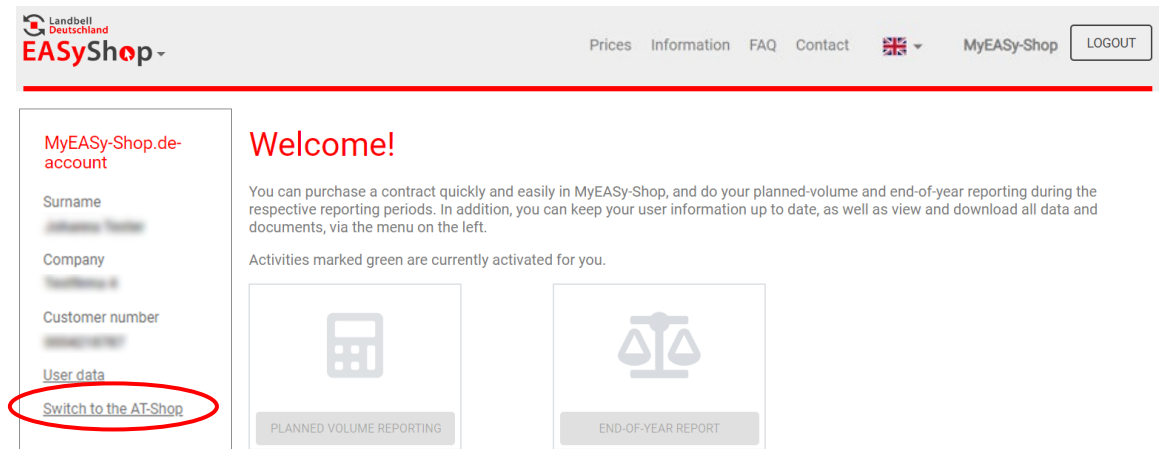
Landbell Deutschland
EASyShop

Prices Information FAQ Contact MyEASy-Shop LOGOUT

MyEASy-Shop.de-account

Surname
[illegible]

Company
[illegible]

Customer number
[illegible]

User data

Switch to the AT-Shop

Welcome!

You can purchase a contract quickly and easily in MyEASy-Shop, and do your planned-volume and end-of-year reporting during the respective reporting periods. In addition, you can keep your user information up to date, as well as view and download all data and documents, via the menu on the left.

Activities marked green are currently activated for you.

PLANNED VOLUME REPORTING

END-OF-YEAR REPORT